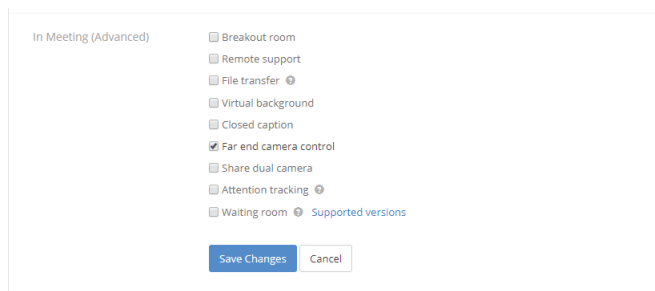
In Meeting (Advanced)

Breakout room
Remote support
File transfer
Virtual background
Closed caption
Far end camera control
Share dual camera
Attention tracking
Waiting room Supported versions

Save Changes Cancel